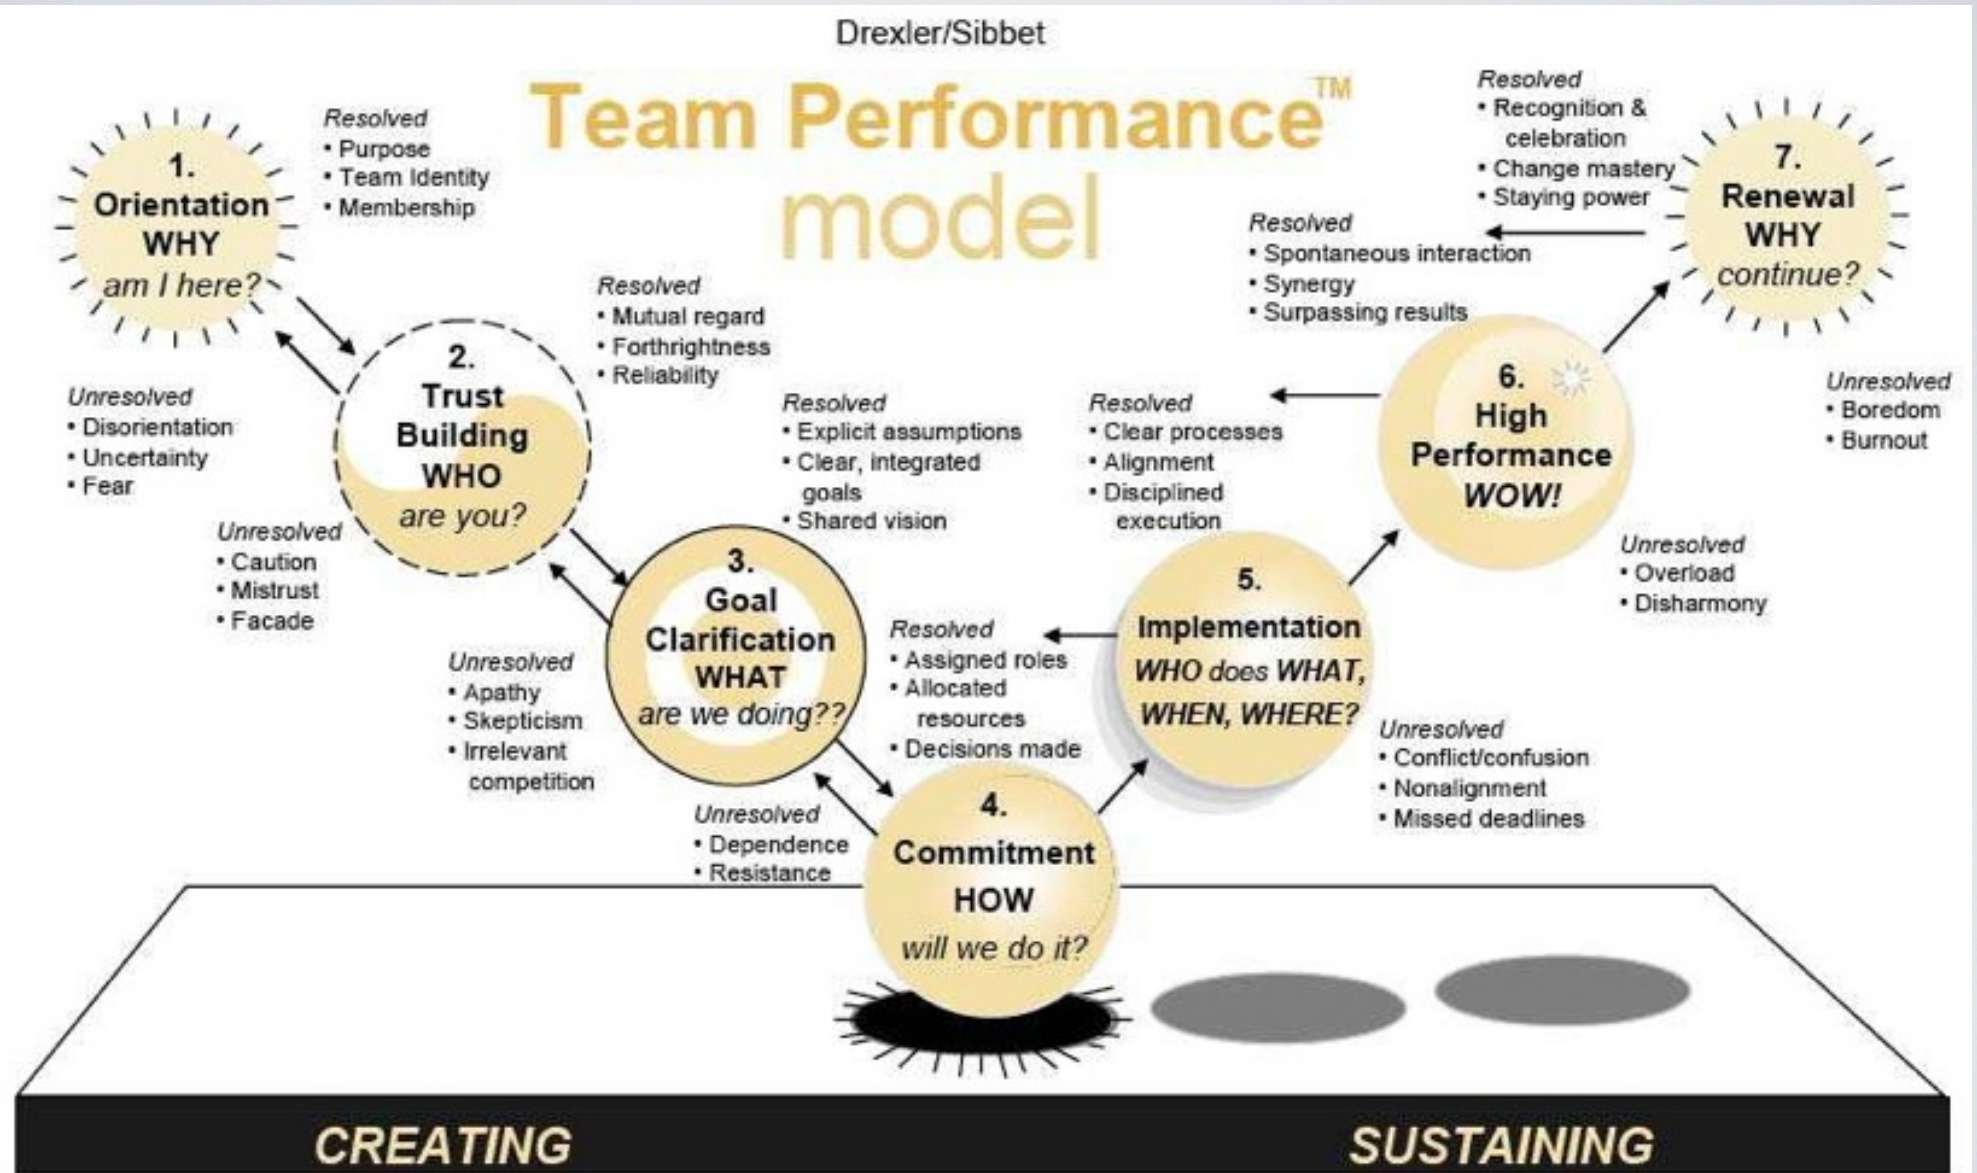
Drexler/Sibbet

Team Performance™ model

1. Orientation WHY am I here?

Resolved
• Purpose
• Team Identity
• Membership

Unresolved
• Disorientation
• Uncertainty
• Fear

2. Trust Building WHO are you?

Resolved
• Mutual regard
• Forthrightness
• Reliability

Unresolved
• Caution
• Mistrust
• Facade

3. Goal Clarification WHAT are we doing??

Resolved
• Explicit assumptions
• Clear, integrated goals
• Shared vision

Unresolved
• Apathy
• Skepticism
• Irrelevant competition

4. Commitment HOW will we do it?

Resolved
• Assigned roles
• Allocated resources
• Decisions made

Unresolved
• Dependence
• Resistance

5. Implementation WHO does WHAT, WHEN, WHERE?

Resolved
• Clear processes
• Alignment
• Disciplined execution

Unresolved
• Conflict/confusion
• Nonalignment
• Missed deadlines

6. High Performance WOW!

Resolved
• Spontaneous interaction
• Synergy
• Surpassing results

Unresolved
• Overload
• Disharmony

7. Renewal WHY continue?

Resolved
• Recognition & celebration
• Change mastery
• Staying power

Unresolved
• Boredom
• Burnout

CREATING

SUSTAINING